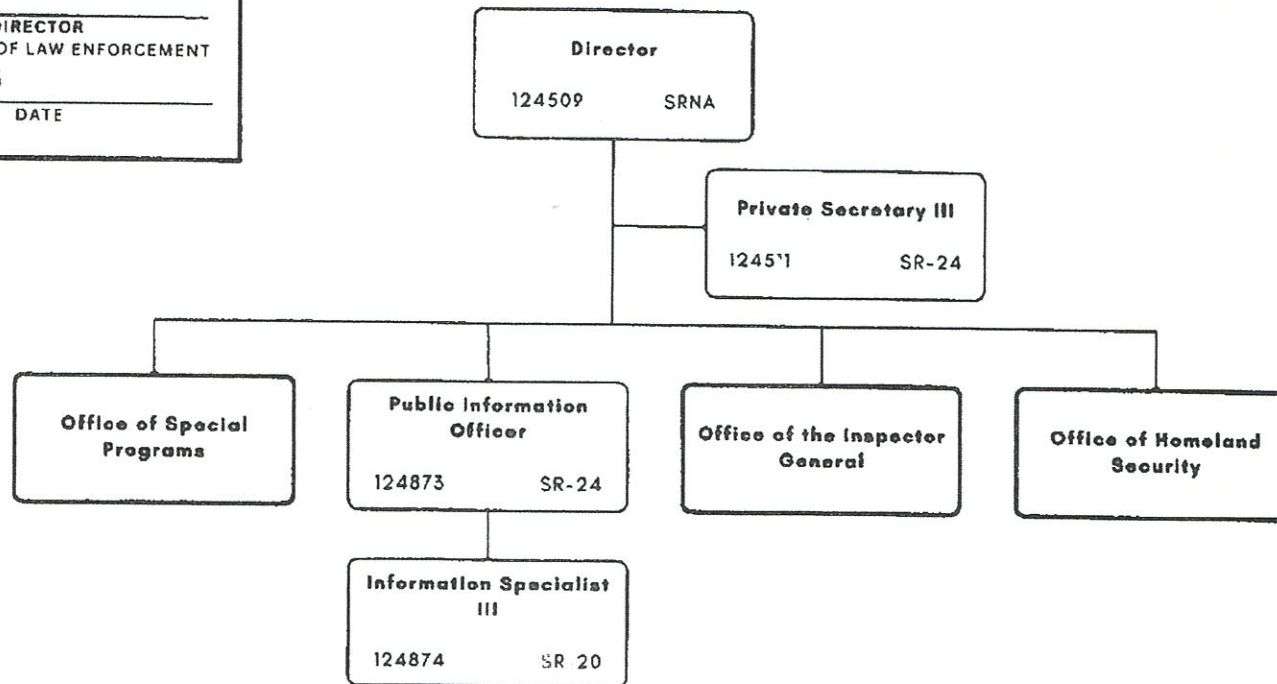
DIRECTOR
OF LAW ENFORCEMENT
DATE

Director
124509 SRNA

Private Secretary III
1245'1 SR-24

Office of Special Programs

Public Information Officer
124873 SR-24

Information Specialist III
124874 SR 20

Office of the Inspector General

Office of Homeland Security